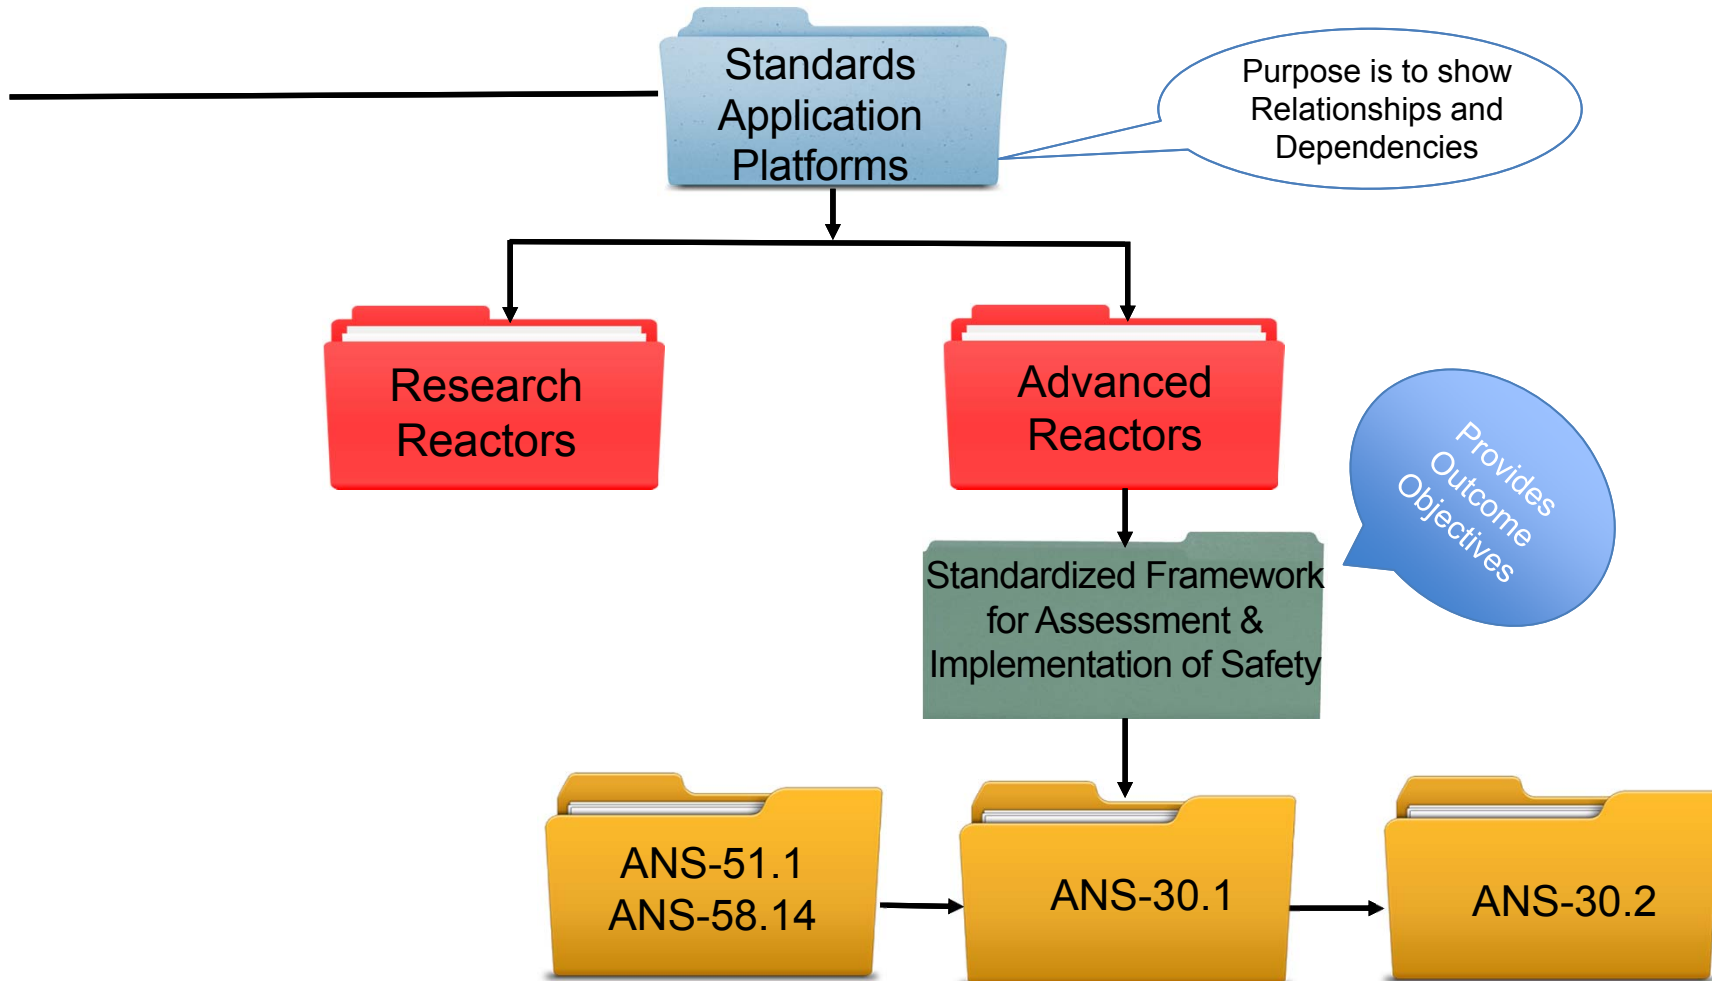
Standards Application Platforms

Purpose is to show Relationships and Dependencies

Research Reactors

Advanced Reactors

Provides Outcome Objectives

Standardized Framework for Assessment & Implementation of Safety

ANS-51.1
ANS-58.14

ANS-30.1

ANS-30.2